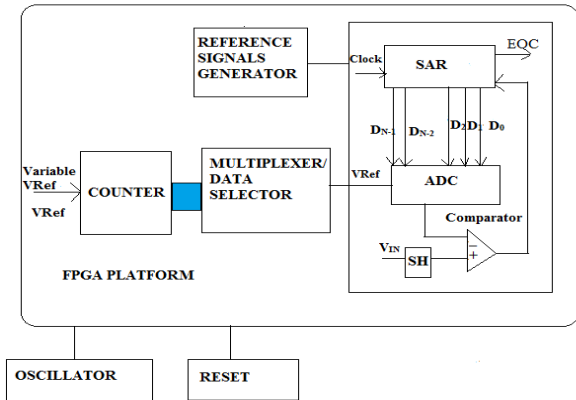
REFERENCE SIGNALS GENERATOR

Clock

SAR

EOC

$D_{N-1}$ $D_{N-2}$ $D_2$ $D_1$ $D_0$

Variable VRef

VRef

COUNTER

MULTIPLEXER/ DATA SELECTOR

VRef

ADC

Comparator

$V_{IN}$

SH

-

+

FPGA PLATFORM

OSCILLATOR

RESET